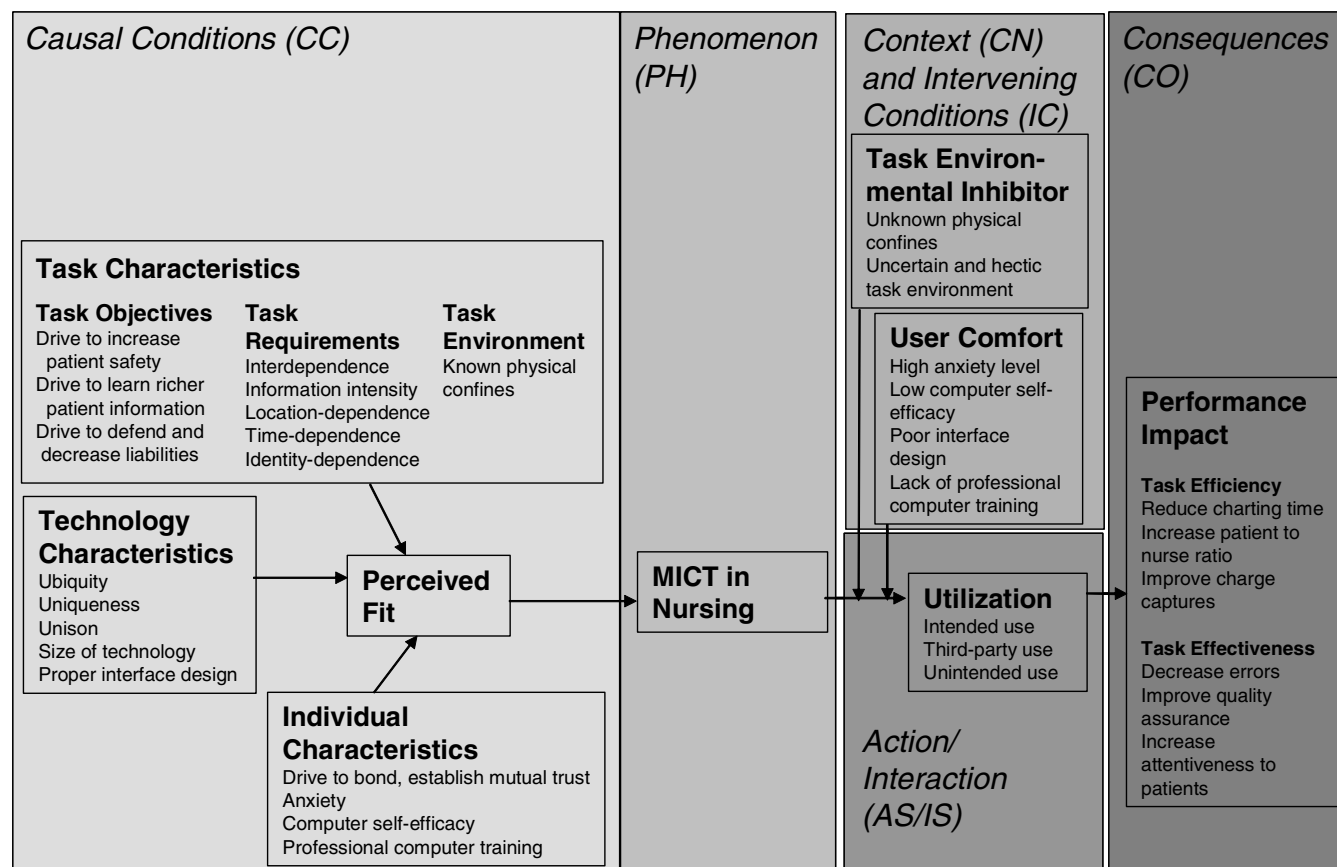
Causal Conditions (CC)

Phenomenon (PH)

Context (CN) and Intervening Conditions (IC)

Consequences (CO)

Task Environmental Inhibitor
Unknown physical confines
Uncertain and hectic task environment

Task Characteristics

Task Objectives
Drive to increase patient safety
Drive to learn richer patient information
Drive to defend and decrease liabilities

Task Requirements
Interdependence
Information intensity
Location-dependence
Time-dependence
Identity-dependence

Task Environment
Known physical confines

User Comfort
High anxiety level
Low computer self-efficacy
Poor interface design
Lack of professional computer training

Performance Impact

Task Efficiency
Reduce charting time
Increase patient to nurse ratio
Improve charge captures

Task Effectiveness
Decrease errors
Improve quality assurance
Increase attentiveness to patients

Technology Characteristics
Ubiquity
Uniqueness
Unison
Size of technology
Proper interface design

Perceived Fit

MICT in Nursing

Utilization
Intended use
Third-party use
Unintended use

Individual Characteristics
Drive to bond, establish mutual trust
Anxiety
Computer self-efficacy
Professional computer training

Action/ Interaction (AS/IS)